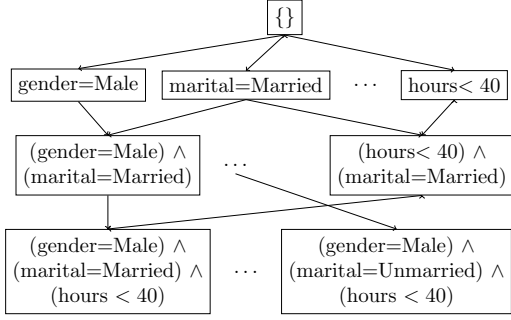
{}

gender=Male

marital=Married

$\cdots$

hours< 40

(gender=Male) $\wedge$ (marital=Married)

$\cdots$

(hours< 40) $\wedge$ (marital=Married)

(gender=Male) $\wedge$ (marital=Married) $\wedge$ (hours < 40)

$\cdots$

(gender=Male) $\wedge$ (marital=Unmarried) $\wedge$ (hours < 40)